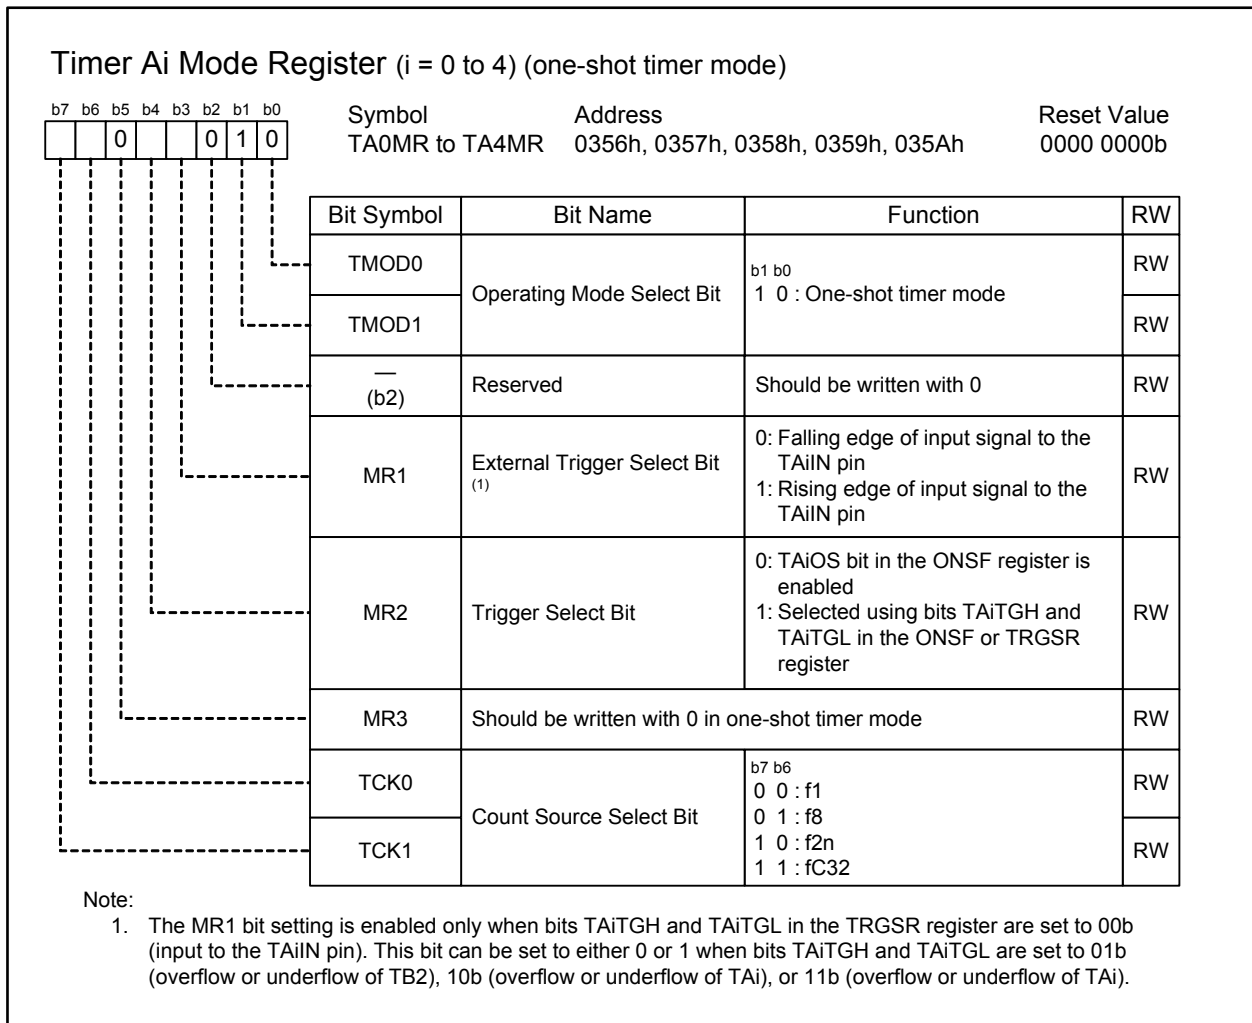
Timer Ai Mode Register (i = 0 to 4) (one-shot timer mode)

| b7 | b6 | b5 | b4 | b3 | b2 | b1 | b0 |
|---|---|---|---|---|---|---|---|
| | | 0 | | | 0 | 1 | 0 |

Symbol
TA0MR to TA4MR

Address
0356h, 0357h, 0358h, 0359h, 035Ah

Reset Value
0000 0000b

| Bit Symbol | Bit Name | Function | RW |
|---|---|---|---|
| TMOD0 | Operating Mode Select Bit | b1 b0<br>1 0 : One-shot timer mode | RW |
| TMOD1 | | | RW |
| — (b2) | Reserved | Should be written with 0 | RW |
| MR1 | External Trigger Select Bit (1) | 0: Falling edge of input signal to the TAiIN pin<br>1: Rising edge of input signal to the TAiIN pin | RW |
| MR2 | Trigger Select Bit | 0: TAiOS bit in the ONSF register is enabled<br>1: Selected using bits TAiTGH and TAiTGL in the ONSF or TRGSR register | RW |
| MR3 | Should be written with 0 in one-shot timer mode | | RW |
| TCK0 | Count Source Select Bit | b7 b6<br>0 0 : f1<br>0 1 : f8<br>1 0 : f2n<br>1 1 : fC32 | RW |
| TCK1 | | | RW |

Note:
1. The MR1 bit setting is enabled only when bits TAiTGH and TAiTGL in the TRGSR register are set to 00b (input to the TAiIN pin). This bit can be set to either 0 or 1 when bits TAiTGH and TAiTGL are set to 01b (overflow or underflow of TB2), 10b (overflow or underflow of TAi), or 11b (overflow or underflow of TAi).